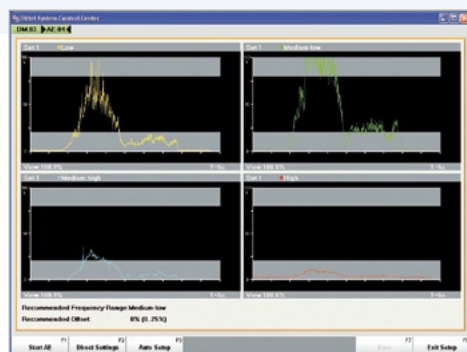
Offset System Control Center
DM 83 AE 814

Set 1 Low
View 100.0%

Set 1 Medium low
View 100.0%

Set 1 Medium high
View 100.0%

Set 1 High
View 100.0%

Recommended Frequency Range Medium low
Recommended Offset 0% (0.75%)

F1 Start All
F2 Direct Settings
F3 Auto Setup
F7
F8 Exit Setup